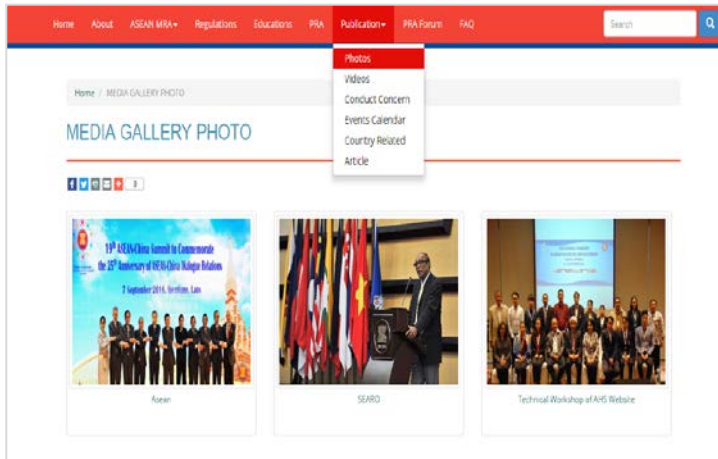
Home About ASEAN MRA▾ Regulations Educations PRA Publication▾ PRA Forum FAQ

Search

Photos
Videos
Conduct Concern
Events Calendar
Country Related
Article

Home / MEDIA GALLERY PHOTO

MEDIA GALLERY PHOTO

0

19th ASEAN-China Summit to Commemorate the 25th Anniversary of ASEAN-China Dialogue Relations

7 September 2016, Vientiane, Lao

Asean

SEARO

Technical Workshop of AHS Website